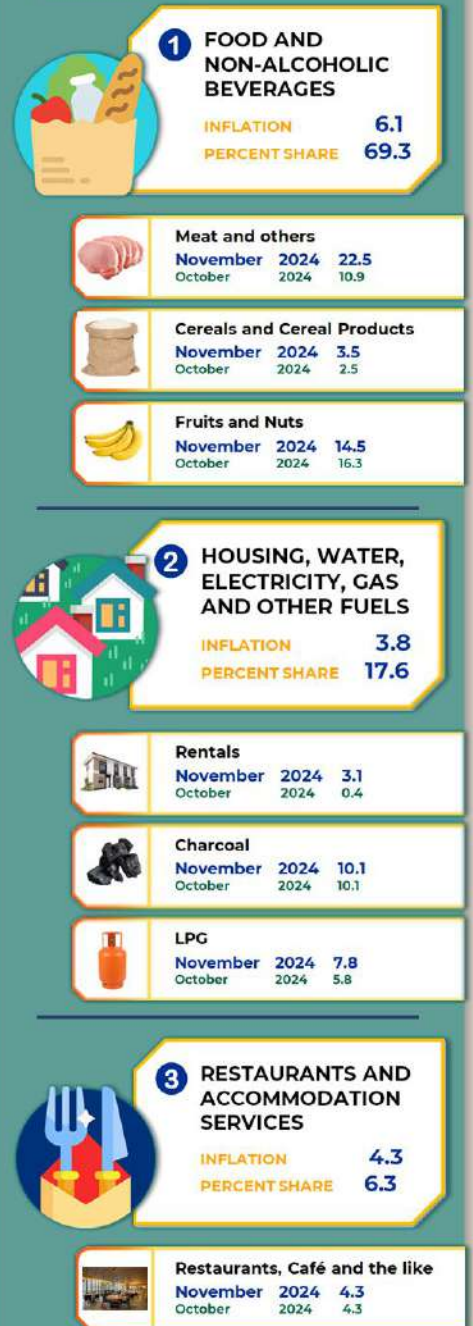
1 FOOD AND NON-ALCOHOLIC BEVERAGES

INFLATION 6.1
PERCENT SHARE 69.3

Meat and others
November 2024 22.5
October 2024 10.9

Cereals and Cereal Products
November 2024 3.5
October 2024 2.5

Fruits and Nuts
November 2024 14.5
October 2024 16.3

2 HOUSING, WATER, ELECTRICITY, GAS AND OTHER FUELS

INFLATION 3.8
PERCENT SHARE 17.6

Rentals
November 2024 3.1
October 2024 0.4

Charcoal
November 2024 10.1
October 2024 10.1

LPG
November 2024 7.8
October 2024 5.8

3 RESTAURANTS AND ACCOMMODATION SERVICES

INFLATION 4.3
PERCENT SHARE 6.3

Restaurants, Café and the like
November 2024 4.3
October 2024 4.3